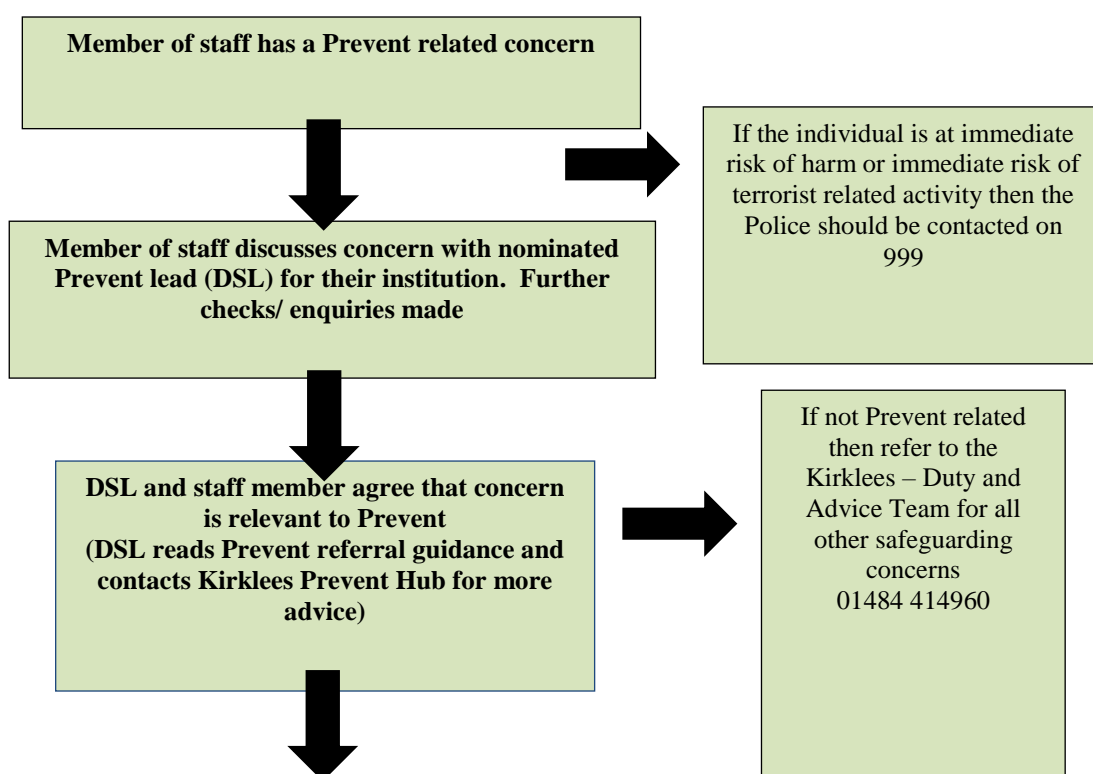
Member of staff has a Prevent related concern

If the individual is at immediate risk of harm or immediate risk of terrorist related activity then the Police should be contacted on 999

Member of staff discusses concern with nominated Prevent lead (DSL) for their institution. Further checks/ enquiries made

If not Prevent related then refer to the Kirklees – Duty and Advice Team for all other safeguarding concerns 01484 414960

DSL and staff member agree that concern is relevant to Prevent (DSL reads Prevent referral guidance and contacts Kirklees Prevent Hub for more advice)